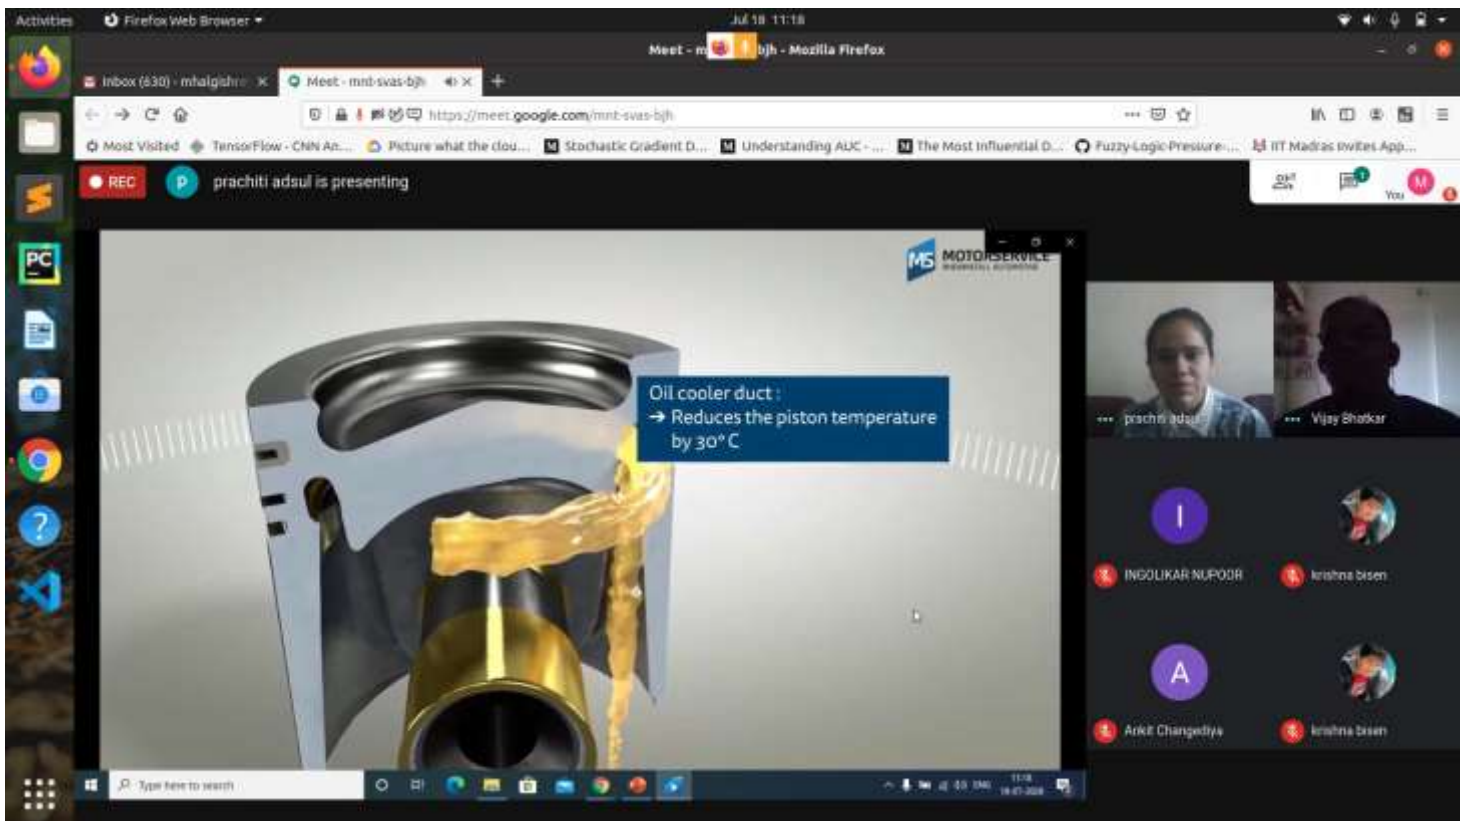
Activities
Firefox Web Browser
Jul 18 11:18
Meet - m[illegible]bjh - Mozilla Firefox
Inbox (630) - mhalgishr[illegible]
Meet - mnt-svas-bjh
https://meet.google.com/mnt-svas-bjh
Most Visited
TensorFlow - CNN An...
Picture what the clou...
Stochastic Gradient D...
Understanding AUC - ...
The Most Influential D...
Fuzzy-Logic-Pressure-...
IIT Madras invites App...
REC
P
prachiti adsul is presenting
You
M
MS MOTORSERVICE
Oil cooler duct :
→ Reduces the piston temperature by 30° C
prachiti adsul
Vijay Bhatkar
I
INGOLIKAR NUPOOR
krishna bisen
A
Ankit Changediya
krishna bisen
Type here to search
11:18
18-07-2020